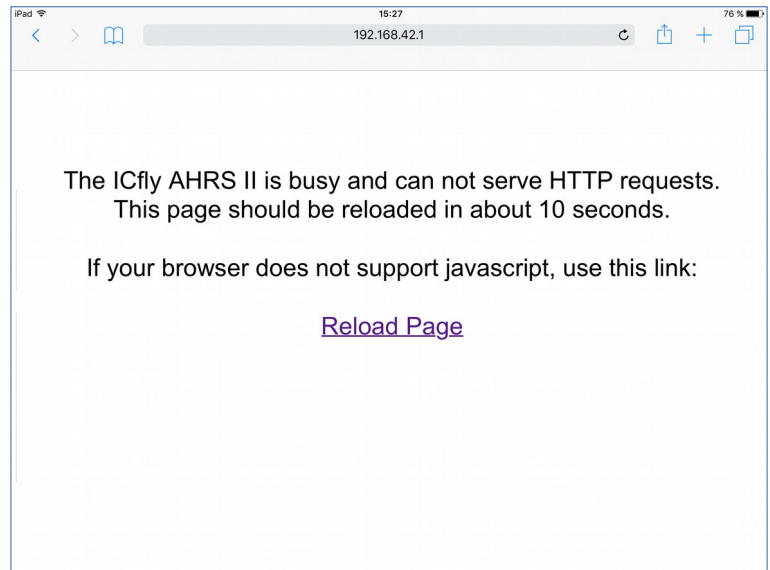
iPad
15:27
76 %
192.168.42.1

The ICfly AHRS II is busy and can not serve HTTP requests. This page should be reloaded in about 10 seconds.

If your browser does not support javascript, use this link:

Reload Page